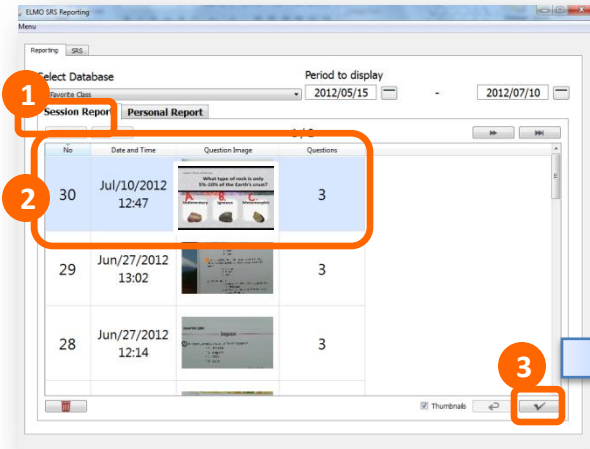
ELMO SRS Reporting

Menu

Reporting SRS

Select Database

Favorite Class

Period to display

2012/05/15

-

2012/07/10

1

Session Report

Personal Report

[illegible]

| No | Date and Time | Question Image | Questions |
|---|---|---|---|
| 30 | Jul/10/2012 12:47 | What type of rock is only 5%-10% of the Earth's crust? A. Sedimentary B. Igneous C. Metamorphic | 3 |
| 29 | Jun/27/2012 13:02 | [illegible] | 3 |
| 28 | Jun/27/2012 12:14 | Japan | 3 |

2

3

Thumbnails